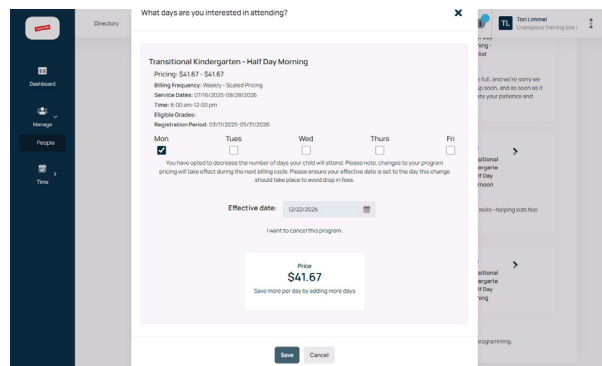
Directory

Dashboard

Manage

People

Time

What days are you interested in attending?

Transitional Kindergarten - Half Day Morning

Pricing: $41.67 - $41.67

Billing Frequency: Weekly - Scaled Pricing

Service Dates: 07/16/2025-08/28/2026

Time: 6:00 am-12:00 pm

Eligible Grades:

Registration Period: 03/11/2025-05/31/2026

| Mon | Tues | Wed | Thurs | Fri |
|---|---|---|---|---|
| ☑ | ☐ | ☐ | ☐ | ☐ |

You have opted to decrease the number of days your child will attend. Please note, changes to your program pricing will take effect during the next billing cycle. Please ensure your effective date is set to the day this change should take place to avoid drop in fees.

Effective date: 12/22/2025

I want to cancel this program.

Price
$41.67
Save more per day by adding more days

Save Cancel

TL Tori Limmel
Champions Training Site

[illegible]ing -
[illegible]list

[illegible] full, and we're sorry we
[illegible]up soon, and as soon as it
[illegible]ate your patience and

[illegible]sitional
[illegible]ergarte
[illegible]lf Day
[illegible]rnoon

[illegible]skills—helping kids feel

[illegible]sitional
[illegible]ergarte
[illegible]lf Day
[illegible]ning

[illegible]programming.